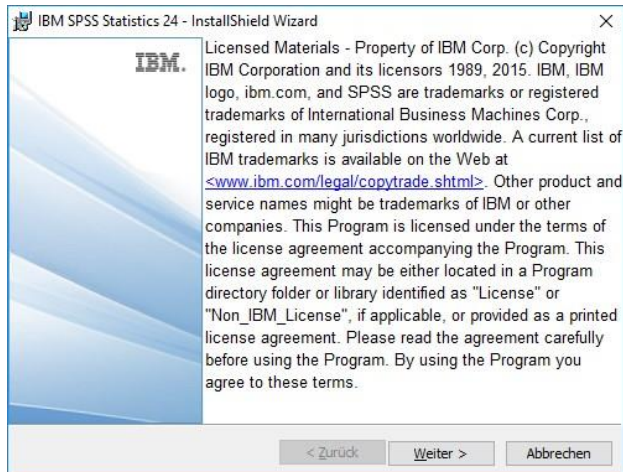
IBM SPSS Statistics 24 - InstallShield Wizard

×

IBM.

Licensed Materials - Property of IBM Corp. (c) Copyright IBM Corporation and its licensors 1989, 2015. IBM, IBM logo, ibm.com, and SPSS are trademarks or registered trademarks of International Business Machines Corp., registered in many jurisdictions worldwide. A current list of IBM trademarks is available on the Web at <www.ibm.com/legal/copytrade.shtml>. Other product and service names might be trademarks of IBM or other companies. This Program is licensed under the terms of the license agreement accompanying the Program. This license agreement may be either located in a Program directory folder or library identified as "License" or "Non_IBM_License", if applicable, or provided as a printed license agreement. Please read the agreement carefully before using the Program. By using the Program you agree to these terms.

< Zurück

Weiter >

Abbrechen